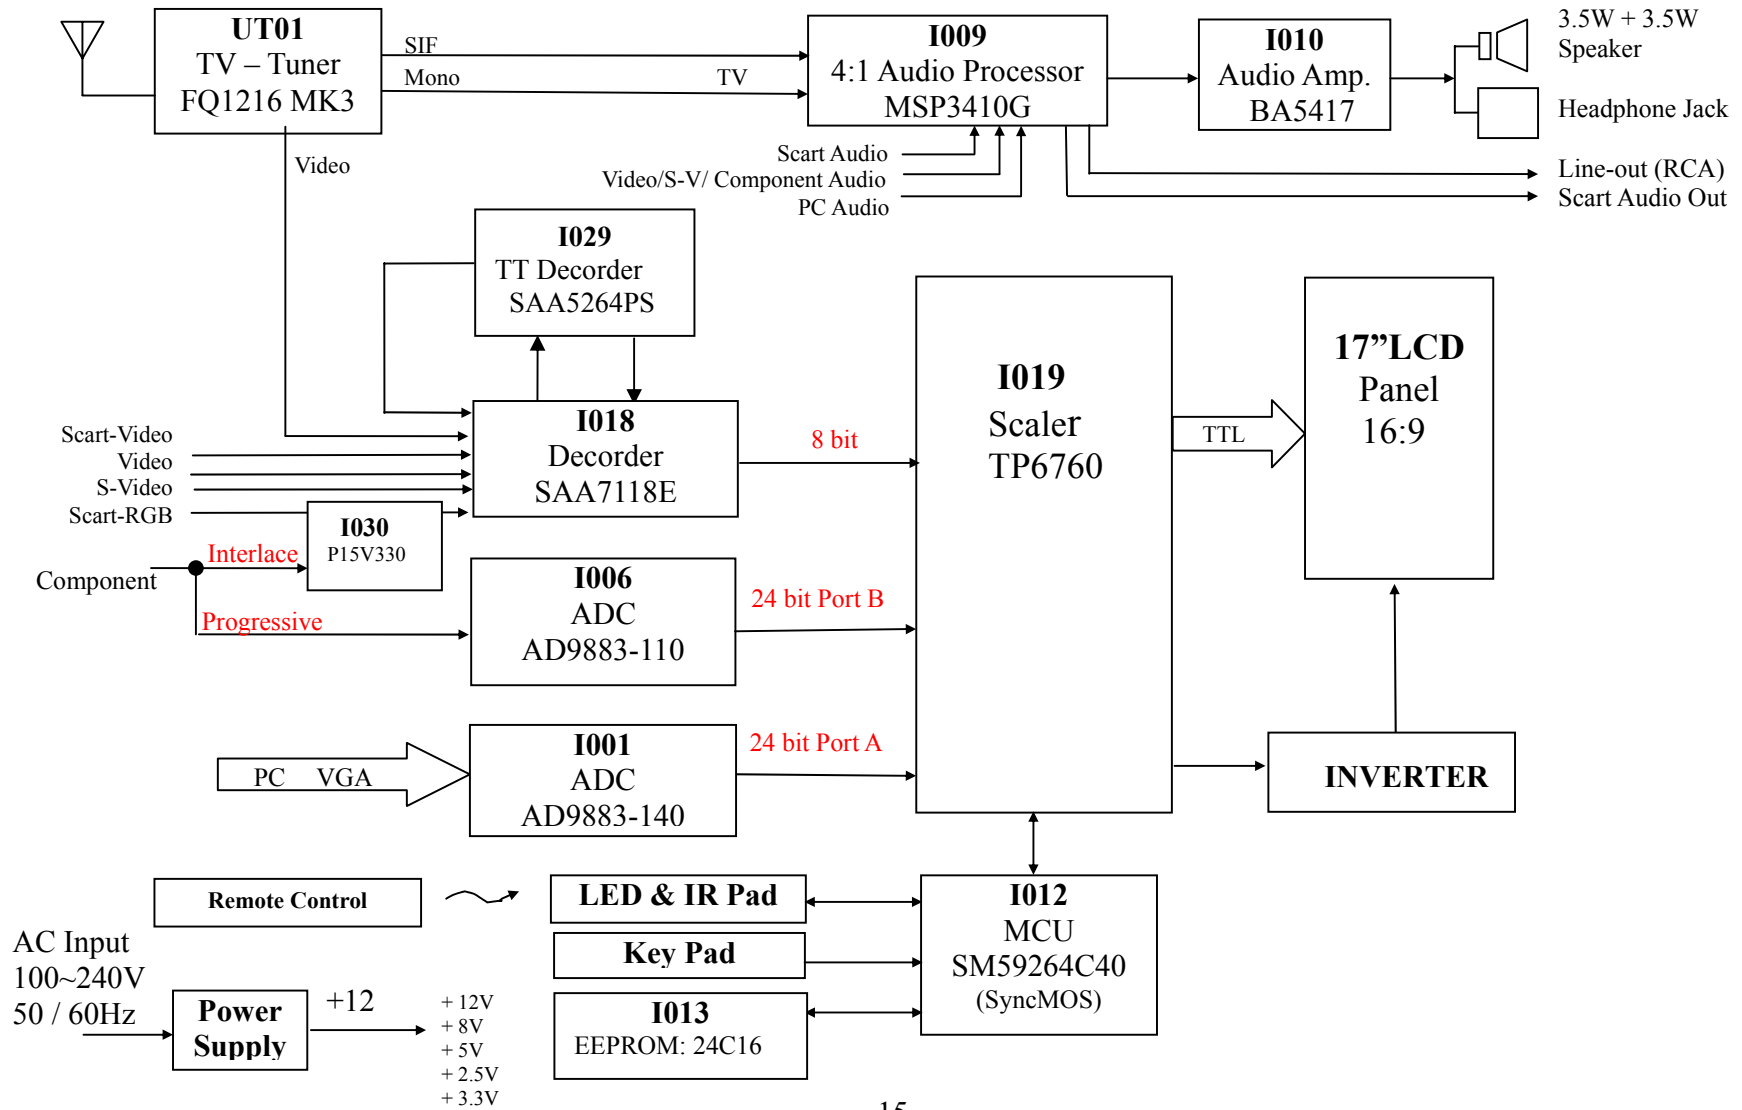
UT01
TV – Tuner
FQ1216 MK3

SIF
Mono
TV

I009
4:1 Audio Processor
MSP3410G

I010
Audio Amp.
BA5417

3.5W + 3.5W
Speaker

Headphone Jack

Video

Scart Audio
Video/S-V/ Component Audio
PC Audio

Line-out (RCA)
Scart Audio Out

I029
TT Decorder
SAA5264PS

I019
Scaler
TP6760

17”LCD
Panel
16:9

TTL

I018
Decorder
SAA7118E

8 bit

Scart-Video
Video
S-Video
Scart-RGB

I030
P15V330

Interlace
Component
Progressive

I006
ADC
AD9883-110

24 bit Port B

PC VGA

I001
ADC
AD9883-140

24 bit Port A

INVERTER

Remote Control

LED & IR Pad

Key Pad

I013
EEPROM: 24C16

I012
MCU
SM59264C40
(SyncMOS)

AC Input
100~240V
50 / 60Hz

Power
Supply

+12

+ 12V
+ 8V
+ 5V
+ 2.5V
+ 3.3V

15